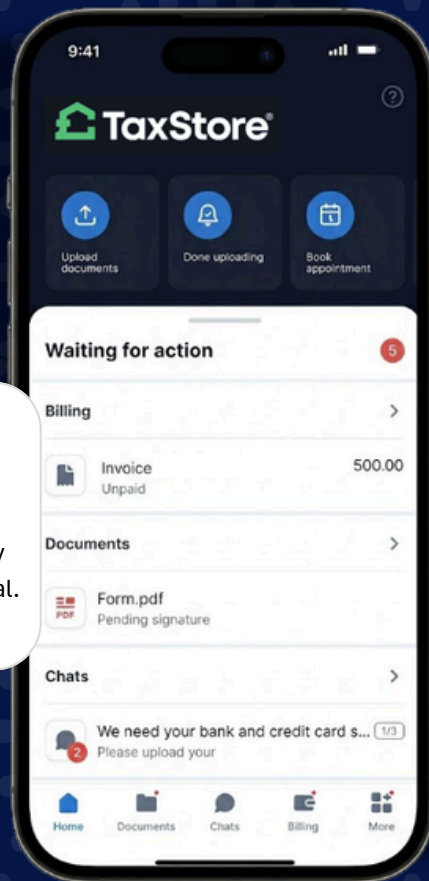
9:41

TaxStore

Upload documents

Done uploading

Book appointment

Waiting for action 5

Billing

Invoice 500.00
Unpaid

Documents

PDF Form.pdf
Pending signature

Chats

We need your bank and credit card s... 1/3
2 Please upload your

y
al.

Home Documents Chats Billing More